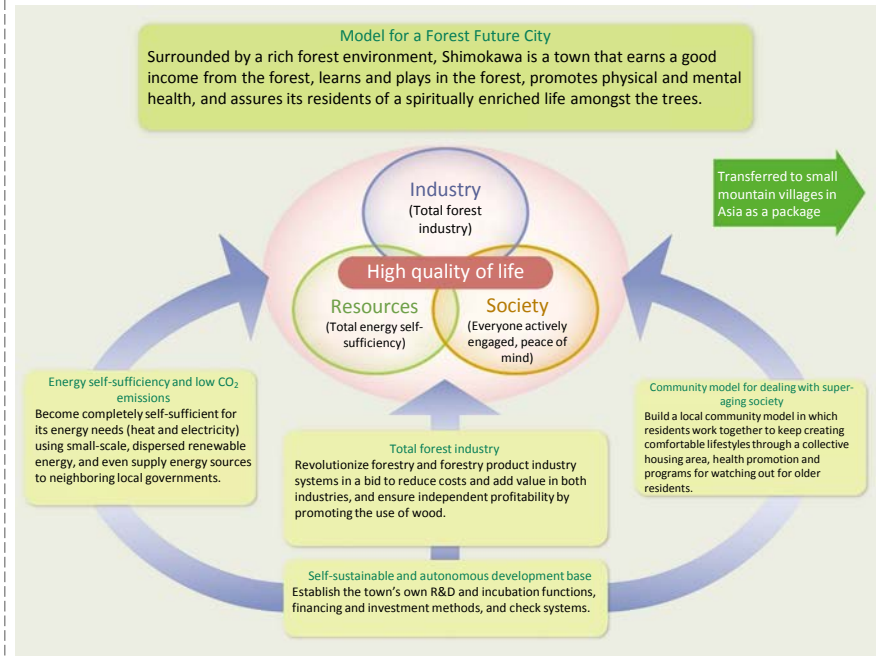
Model for a Forest Future City
Surrounded by a rich forest environment, Shimokawa is a town that earns a good income from the forest, learns and plays in the forest, promotes physical and mental health, and assures its residents of a spiritually enriched life amongst the trees.

Transferred to small mountain villages in Asia as a package

Industry
(Total forest industry)

High quality of life

Resources
(Total energy self-sufficiency)

Society
(Everyone actively engaged, peace of mind)

Energy self-sufficiency and low $CO_2$ emissions
Become completely self-sufficient for its energy needs (heat and electricity) using small-scale, dispersed renewable energy, and even supply energy sources to neighboring local governments.

Total forest industry
Revolutionize forestry and forestry product industry systems in a bid to reduce costs and add value in both industries, and ensure independent profitability by promoting the use of wood.

Community model for dealing with super-aging society
Build a local community model in which residents work together to keep creating comfortable lifestyles through a collective housing area, health promotion and programs for watching out for older residents.

Self-sustainable and autonomous development base
Establish the town's own R&D and incubation functions, financing and investment methods, and check systems.